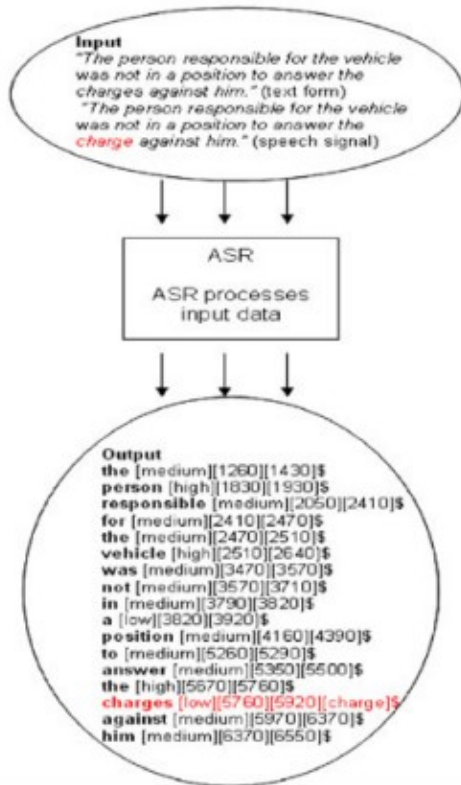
Input
"The person responsible for the vehicle was not in a position to answer the charges against him." (text form)
"The person responsible for the vehicle was not in a position to answer the charge against him." (speech signal)

ASR

ASR processes input data

Output
the [medium][1260][1430]$
person [high][1830][1930]$
responsible [medium][2050][2410]$
for [medium][2410][2470]$
the [medium][2470][2510]$
vehicle [high][2510][2640]$
was [medium][3470][3570]$
not [medium][3570][3710]$
in [medium][3790][3820]$
a [low][3820][3920]$
position [medium][4160][4390]$
to [medium][5260][5290]$
answer [medium][5350][5500]$
the [high][5670][5760]$
charges [low][5760][5920][charge]$
against [medium][5970][6370]$
him [medium][6370][6550]$